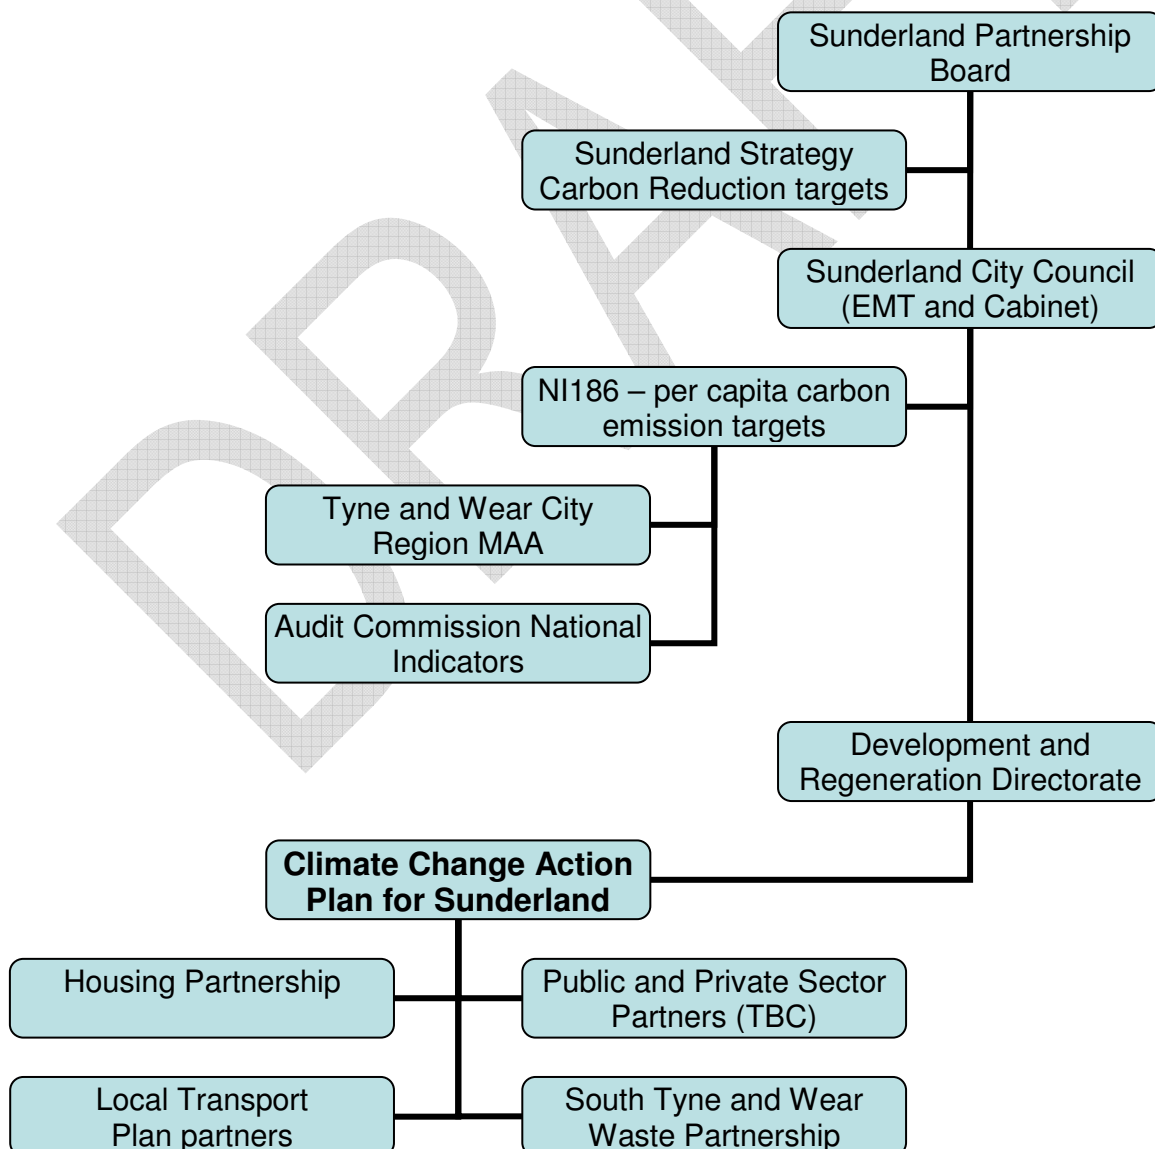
DRAFT

Sunderland Partnership Board

Sunderland Strategy Carbon Reduction targets

Sunderland City Council (EMT and Cabinet)

NI186 – per capita carbon emission targets

Tyne and Wear City Region MAA

Audit Commission National Indicators

Development and Regeneration Directorate

**Climate Change Action Plan for Sunderland**

Housing Partnership

Public and Private Sector Partners (TBC)

Local Transport Plan partners

South Tyne and Wear Waste Partnership